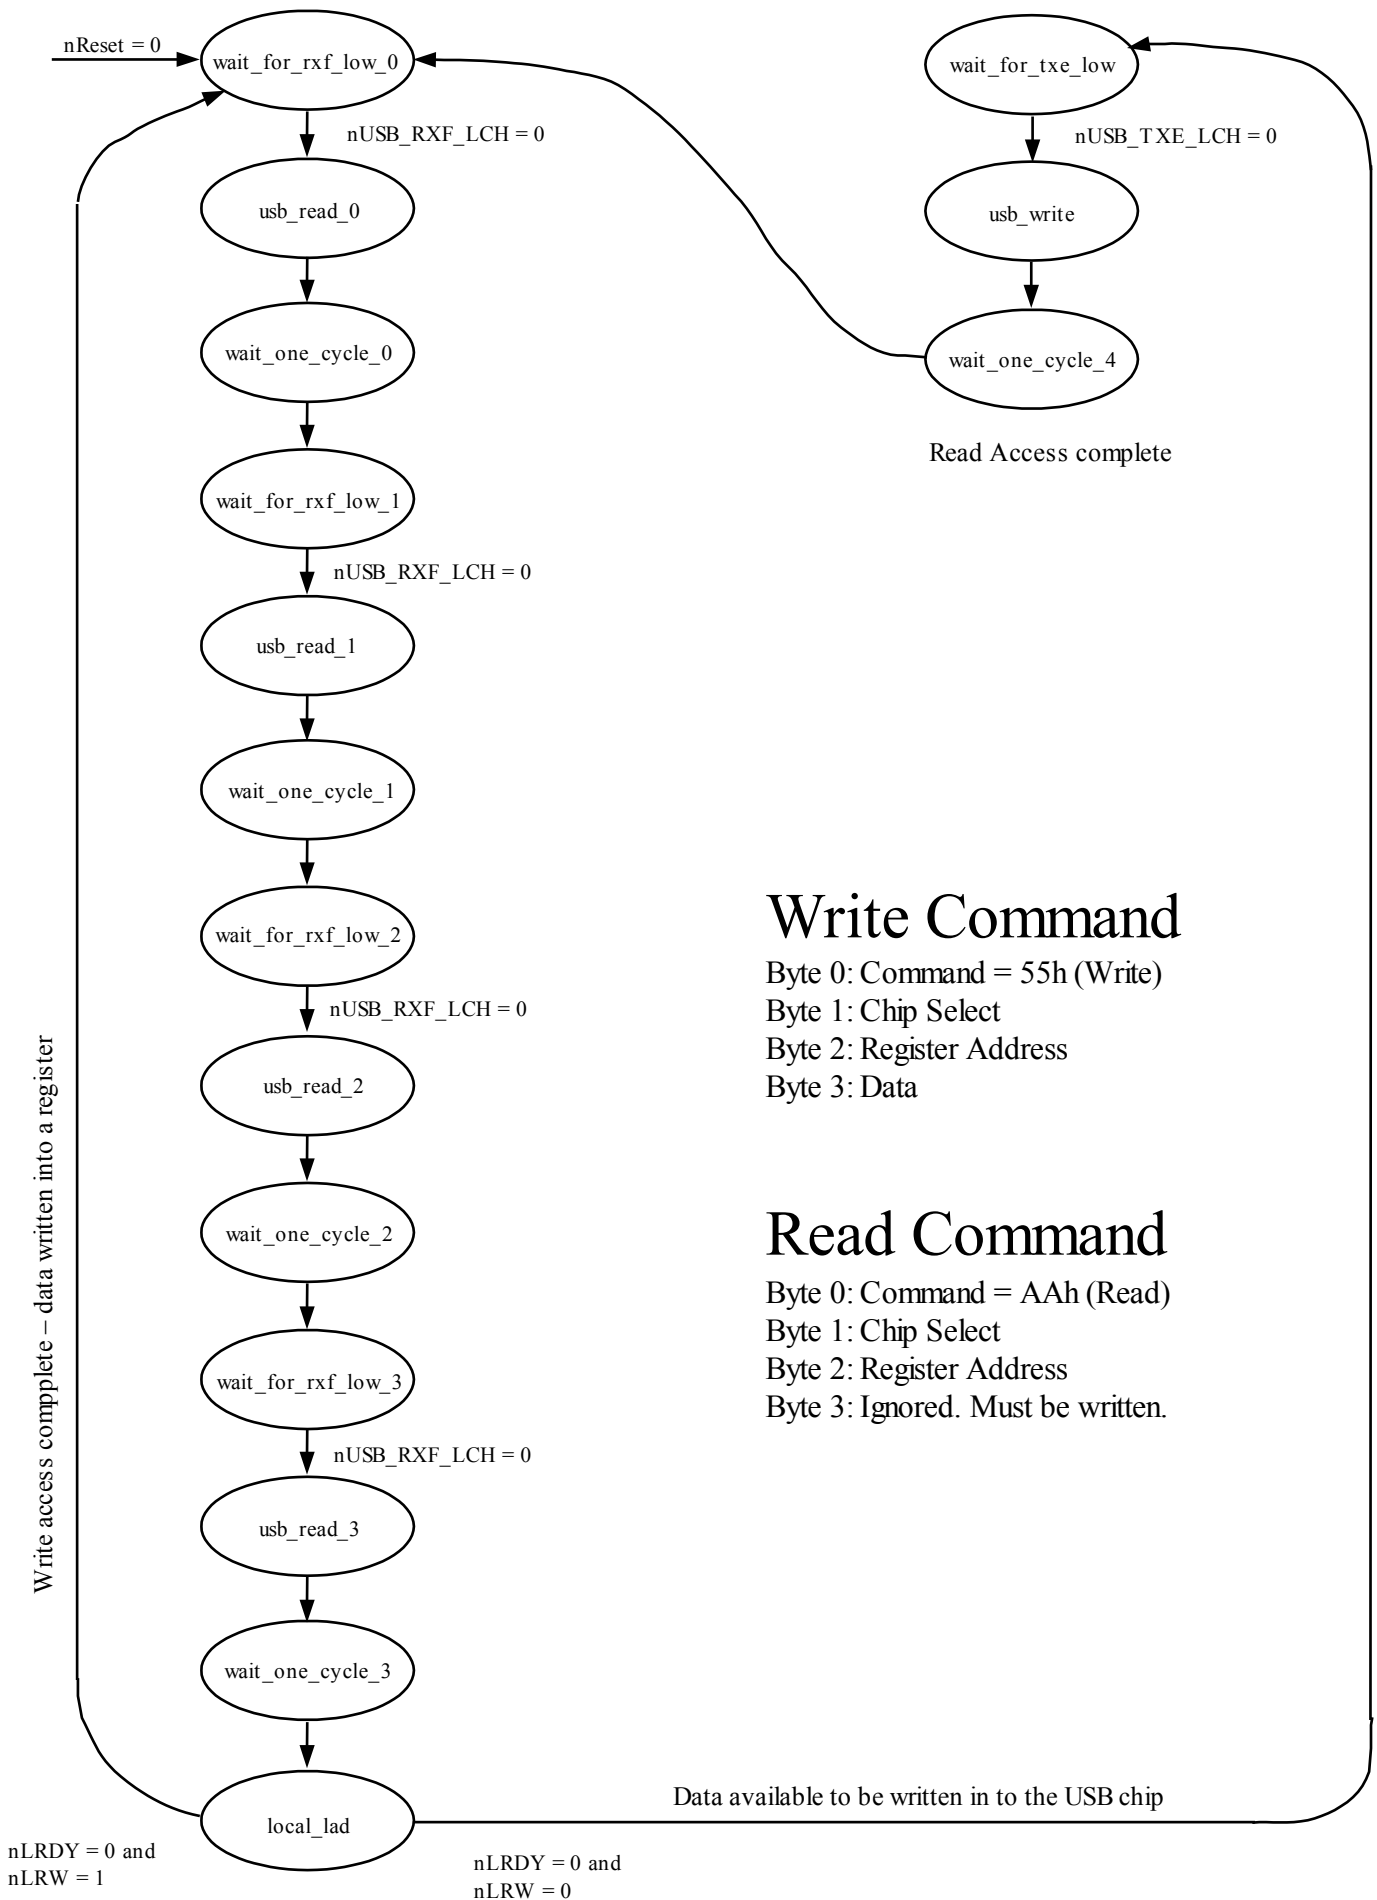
nReset = 0

wait_for_rxf_low_0

nUSB_RXF_LCH = 0

usb_read_0

wait_one_cycle_0

wait_for_rxf_low_1

nUSB_RXF_LCH = 0

usb_read_1

wait_one_cycle_1

wait_for_rxf_low_2

nUSB_RXF_LCH = 0

usb_read_2

wait_one_cycle_2

wait_for_rxf_low_3

nUSB_RXF_LCH = 0

usb_read_3

wait_one_cycle_3

local_lad

wait_for_txe_low

nUSB_TXE_LCH = 0

usb_write

wait_one_cycle_4

Read Access complete

Write Command
Byte 0: Command = 55h (Write)
Byte 1: Chip Select
Byte 2: Register Address
Byte 3: Data

Read Command
Byte 0: Command = AAh (Read)
Byte 1: Chip Select
Byte 2: Register Address
Byte 3: Ignored. Must be written.

Write access compplete – data written into a register

Data available to be written in to the USB chip

nLRDY = 0 and
nLRW = 1

nLRDY = 0 and
nLRW = 0